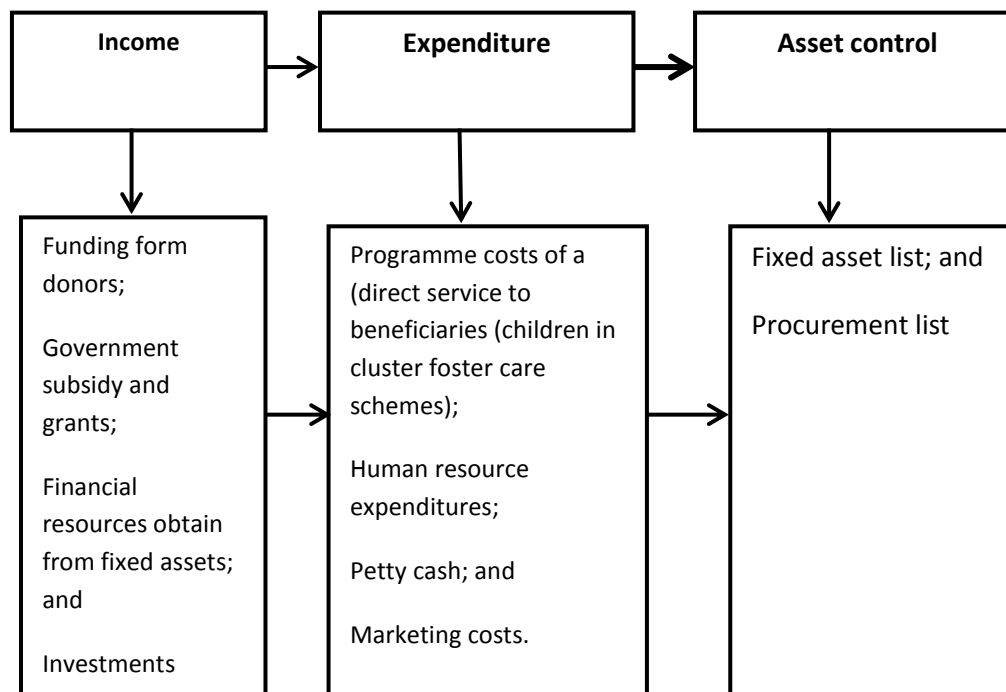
Income

Expenditure

Asset control

Funding form donors;

Government subsidy and grants;

Financial resources obtain from fixed assets; and

Investments

Programme costs of a (direct service to beneficiaries (children in cluster foster care schemes);

Human resource expenditures;

Petty cash; and

Marketing costs.

Fixed asset list; and

Procurement list